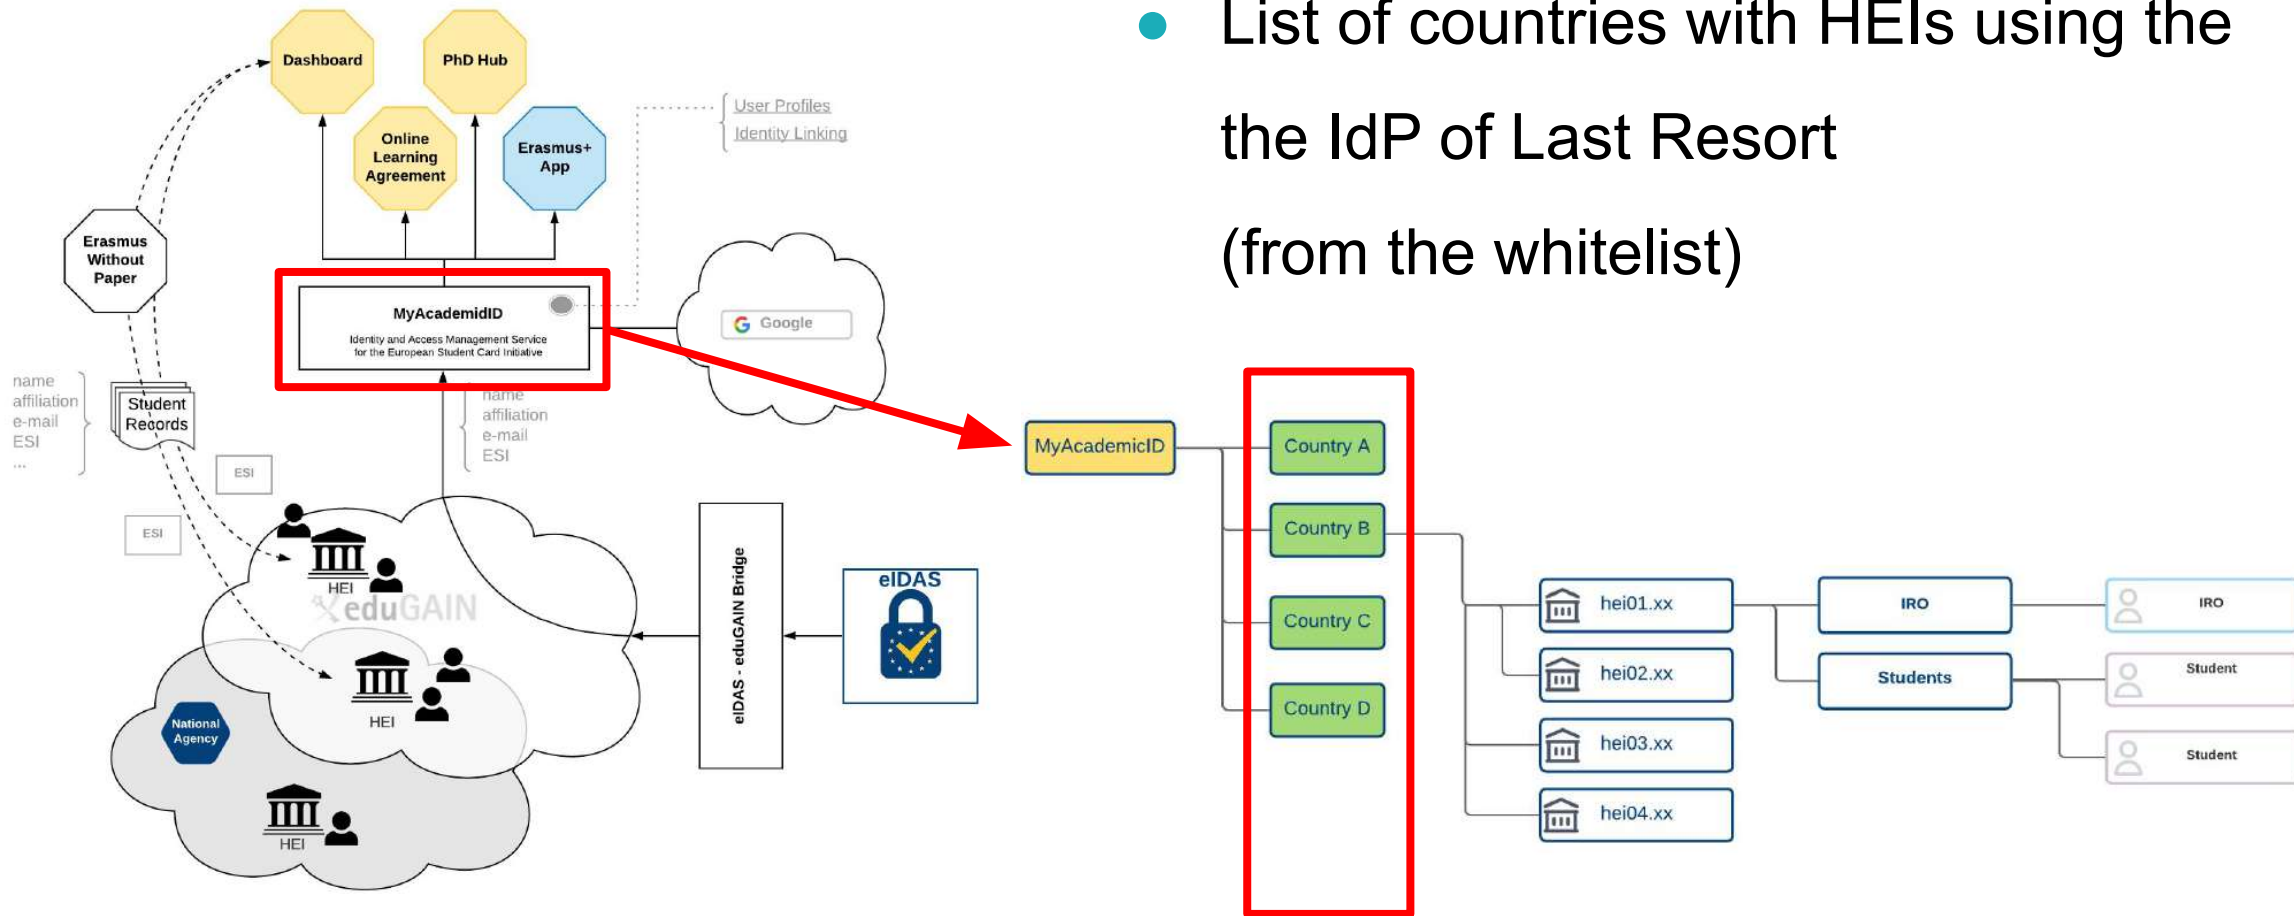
Dashboard

PhD Hub

Online Learning Agreement

Erasmus+ App

User Profiles
Identity Linking

Erasmus Without Paper

MyAcademidID
Identity and Access Management Service for the European Student Card Initiative

Google

name
affiliation
e-mail
ESI
...

Student Records

name
affiliation
e-mail
ESI

ESI

ESI

HEI

eduGAIN

HEI

National Agency

HEI

eIDAS - eduGAIN Bridge

eIDAS

• List of countries with HEIs using the the IdP of Last Resort (from the whitelist)

MyAcademicID

Country A

Country B

Country C

Country D

hei01.xx

hei02.xx

hei03.xx

hei04.xx

IRO

Students

IRO

Student

Student